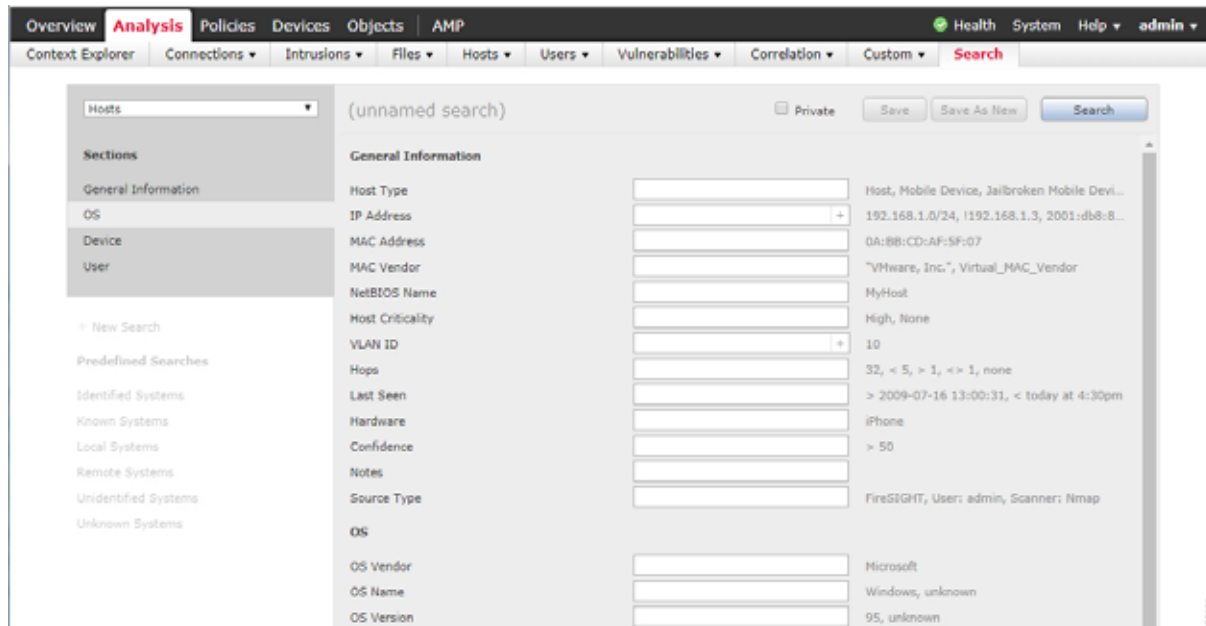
Overview Analysis Policies Devices Objects AMP

Health System Help ▾ admin ▾

Context Explorer Connections ▾ Intrusions ▾ Files ▾ Hosts ▾ Users ▾ Vulnerabilities ▾ Correlation ▾ Custom ▾ Search

Hosts

Sections

General Information
OS
Device
User

+ New Search

Predefined Searches

Identified Systems
Known Systems
Local Systems
Remote Systems
Unidentified Systems
Unknown Systems

(unnamed search)

Private Save Save As New Search

General Information

| | |
|---|---|
| Host Type | Host, Mobile Device, Jailbroken Mobile Devi... |
| IP Address | 192.168.1.0/24, !192.168.1.3, 2001:db8:8... |
| MAC Address | 0A:BB:CD:AF:5F:07 |
| MAC Vendor | "VMware, Inc.", Virtual_MAC_Vendor |
| NetBIOS Name | MyHost |
| Host Criticality | High, None |
| VLAN ID | 10 |
| Hops | 32, < 5, > 1, <> 1, none |
| Last Seen | > 2009-07-16 13:00:31, < today at 4:30pm |
| Hardware | iPhone |
| Confidence | > 50 |
| Notes | |
| Source Type | FireSIGHT, User: admin, Scanner: Nmap |

OS

| | |
|---|---|
| OS Vendor | Microsoft |
| OS Name | Windows, unknown |
| OS Version | 95, unknown |